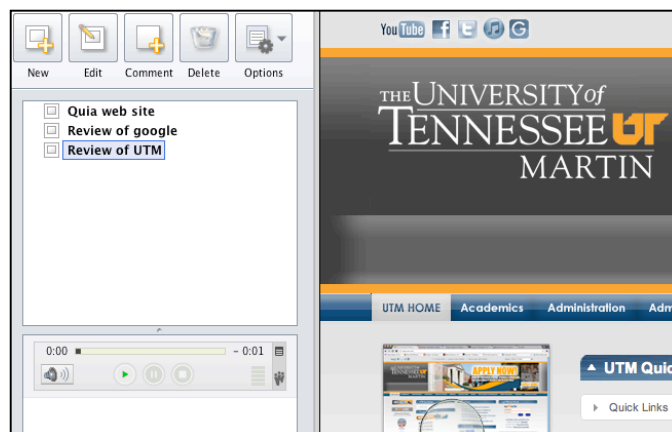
New Edit Comment Delete Options

Quia web site
Review of google
Review of UTM

0:00 - 0:01

YouTube

THE UNIVERSITY of TENNESSEE UT MARTIN

UTM HOME Academics Administration Adm

APPLY NOW!

UTM Qui

Quick Links